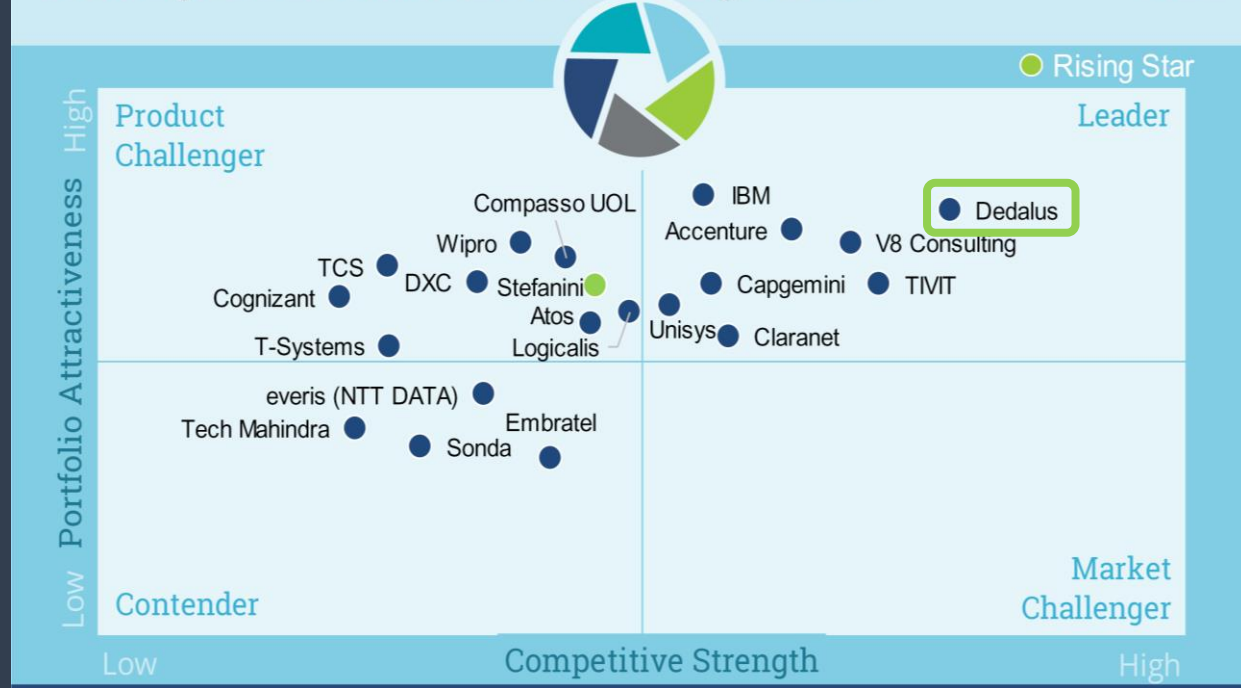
Rising Star

Product Challenger

Leader

High

Portfolio Attractiveness

Low

IBM

Dedalus

Compasso UOL

Accenture

V8 Consulting

Wipro

TCS

DXC

Stefanini

Capgemini

TIVIT

Cognizant

Atos

Unisys

Claranet

Logicalis

T-Systems

everis (NTT DATA)

Embratel

Tech Mahindra

Sonda

Contender

Market Challenger

Low

Competitive Strength

High